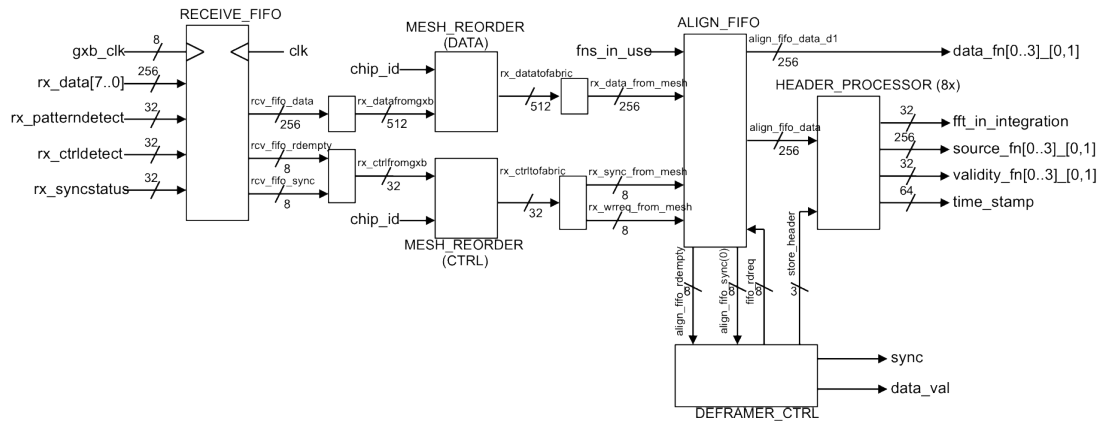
RECEIVE_FIFO
gxb_clk
8
clk
rx_data[7..0]
256
rx_patterndetect
32
rx_ctrldetect
32
rx_syncstatus
32
rcv_fifo_data
256
rcv_fifo_rdempty
8
rcv_fifo_sync
8
rx_datafromgxb
512
rx_ctrlfromgxb
32
MESH_REORDER
(DATA)
chip_id
chip_id
MESH_REORDER
(CTRL)
rx_datatofabric
512
rx_ctrltofabric
32
rx_data_from_mesh
256
rx_sync_from_mesh
8
rx_wrreq_from_mesh
8
fns_in_use
ALIGN_FIFO
align_fifo_data_d1
256
data_fn[0..3]_[0,1]
align_fifo_data
256
HEADER_PROCESSOR (8x)
32
fft_in_integration
256
source_fn[0..3]_[0,1]
32
validity_fn[0..3]_[0,1]
64
time_stamp
align_fifo_rdempty
8
align_fifo_sync(0)
fifo_rdreq
8
store_header
3
sync
data_val
DEFRAMER_CTRL